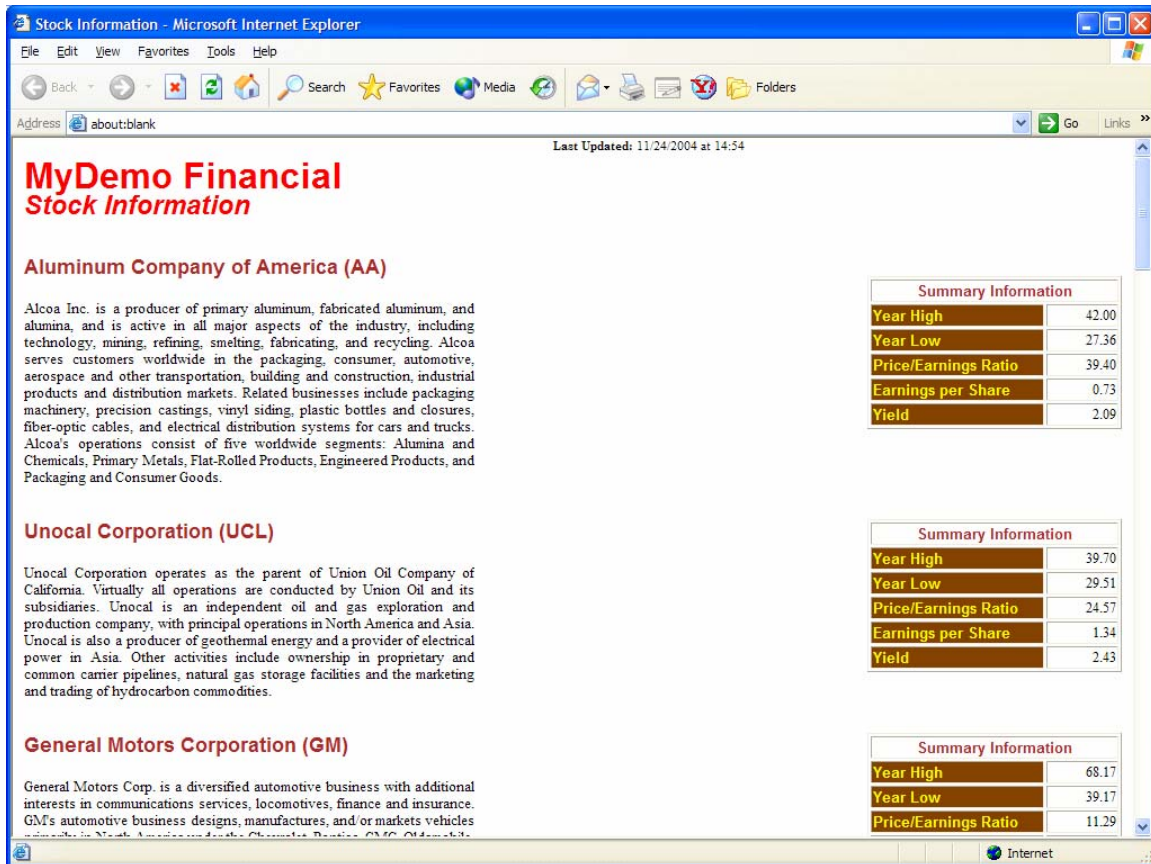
Stock Information - Microsoft Internet Explorer

File Edit View Favorites Tools Help

Back Search Favorites Media Folders

Address about:blank Go Links

Last Updated: 11/24/2004 at 14:54

MyDemo Financial
Stock Information

Aluminum Company of America (AA)

Alcoa Inc. is a producer of primary aluminum, fabricated aluminum, and alumina, and is active in all major aspects of the industry, including technology, mining, refining, smelting, fabricating, and recycling. Alcoa serves customers worldwide in the packaging, consumer, automotive, aerospace and other transportation, building and construction, industrial products and distribution markets. Related businesses include packaging machinery, precision castings, vinyl siding, plastic bottles and closures, fiber-optic cables, and electrical distribution systems for cars and trucks. Alcoa's operations consist of five worldwide segments: Alumina and Chemicals, Primary Metals, Flat-Rolled Products, Engineered Products, and Packaging and Consumer Goods.

| Summary Information | |
|---|---|
| Year High | 42.00 |
| Year Low | 27.36 |
| Price/Earnings Ratio | 39.40 |
| Earnings per Share | 0.73 |
| Yield | 2.09 |

Unocal Corporation (UCL)

Unocal Corporation operates as the parent of Union Oil Company of California. Virtually all operations are conducted by Union Oil and its subsidiaries. Unocal is an independent oil and gas exploration and production company, with principal operations in North America and Asia. Unocal is also a producer of geothermal energy and a provider of electrical power in Asia. Other activities include ownership in proprietary and common carrier pipelines, natural gas storage facilities and the marketing and trading of hydrocarbon commodities.

| Summary Information | |
|---|---|
| Year High | 39.70 |
| Year Low | 29.51 |
| Price/Earnings Ratio | 24.57 |
| Earnings per Share | 1.34 |
| Yield | 2.43 |

General Motors Corporation (GM)

General Motors Corp. is a diversified automotive business with additional interests in communications services, locomotives, finance and insurance. GM's automotive business designs, manufactures, and/or markets vehicles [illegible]

| Summary Information | |
|---|---|
| Year High | 68.17 |
| Year Low | 39.17 |
| Price/Earnings Ratio | 11.29 |

Internet